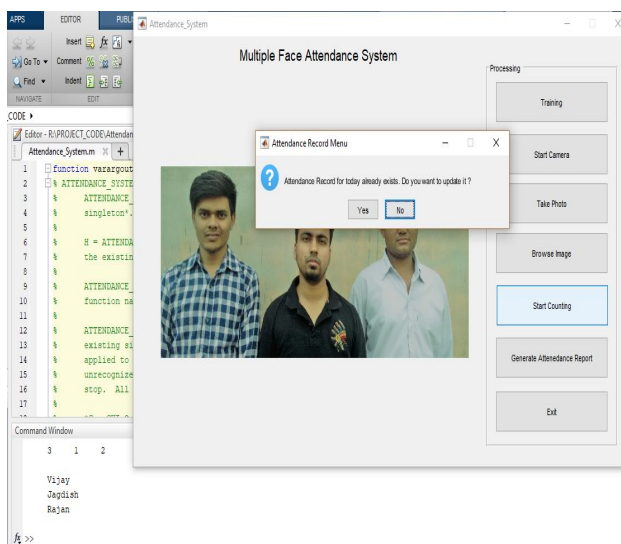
APPS EDITOR PUBLI

Insert fx
Go To Comment
Find Indent
NAVIGATE EDIT

CODE ▸

Editor - R:\PROJECT_CODE\Attendan

Attendance_System.m × +

1 function varargout
2 % ATTENDANCE_SYSTE
3 % ATTENDANCE_
4 % singleton*.
5 %
6 % H = ATTENDA
7 % the existin
8 %
9 % ATTENDANCE_
10 % function na
11 %
12 % ATTENDANCE_
13 % existing si
14 % applied to
15 % unrecognize
16 % stop. All
17 %

Command Window

3 1 2

Vijay
Jagdish
Rajan

fx >>

Attendance_System

Multiple Face Attendance System

Processing

Training

Start Camera

Take Photo

Browse Image

Start Counting

Generate Attenedance Report

Exit

Attendance Record Menu

Attendance Record for today already exists. Do you want to update it ?

Yes No